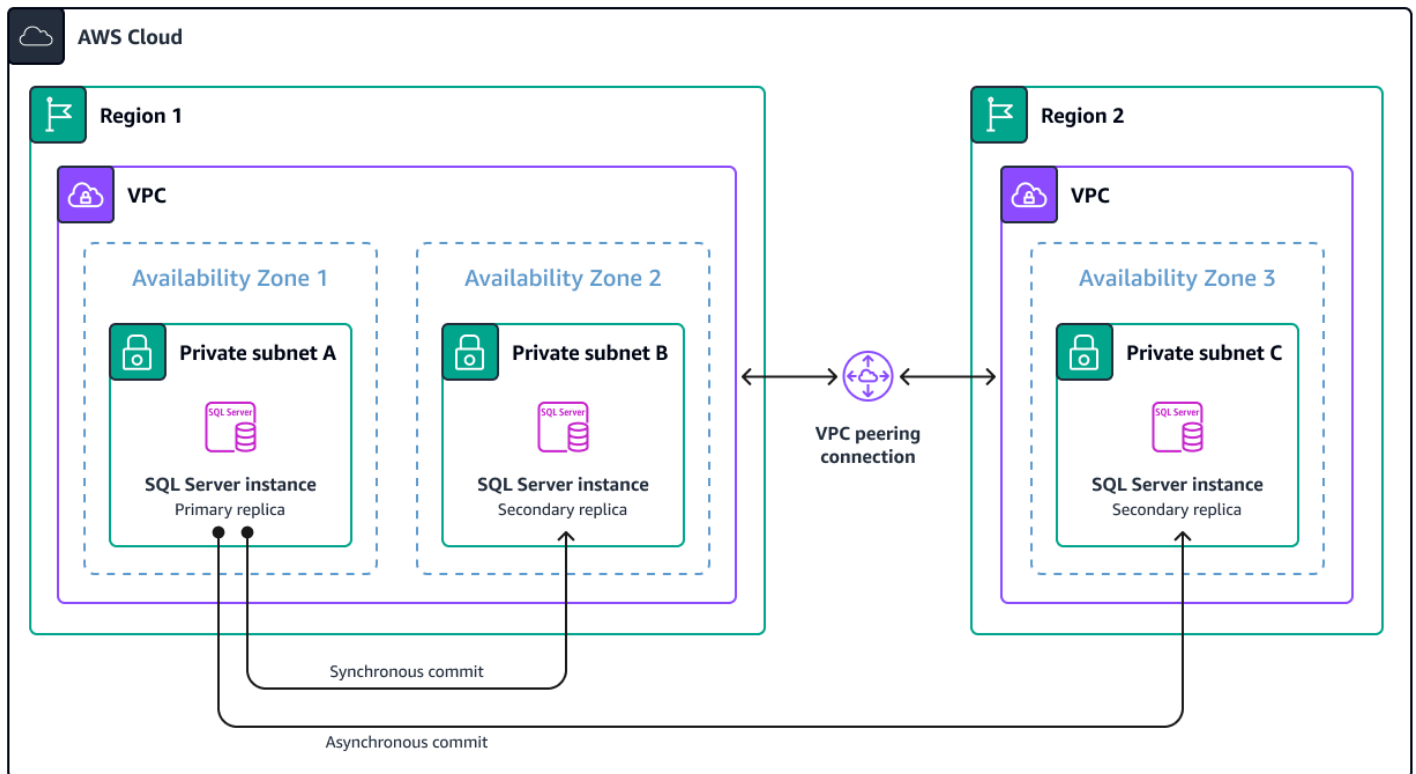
AWS Cloud

Region 1

VPC

Availability Zone 1

Private subnet A

SQL Server

SQL Server instance
Primary replica

Availability Zone 2

Private subnet B

SQL Server

SQL Server instance
Secondary replica

VPC peering connection

Region 2

VPC

Availability Zone 3

Private subnet C

SQL Server

SQL Server instance
Secondary replica

Synchronous commit

Asynchronous commit